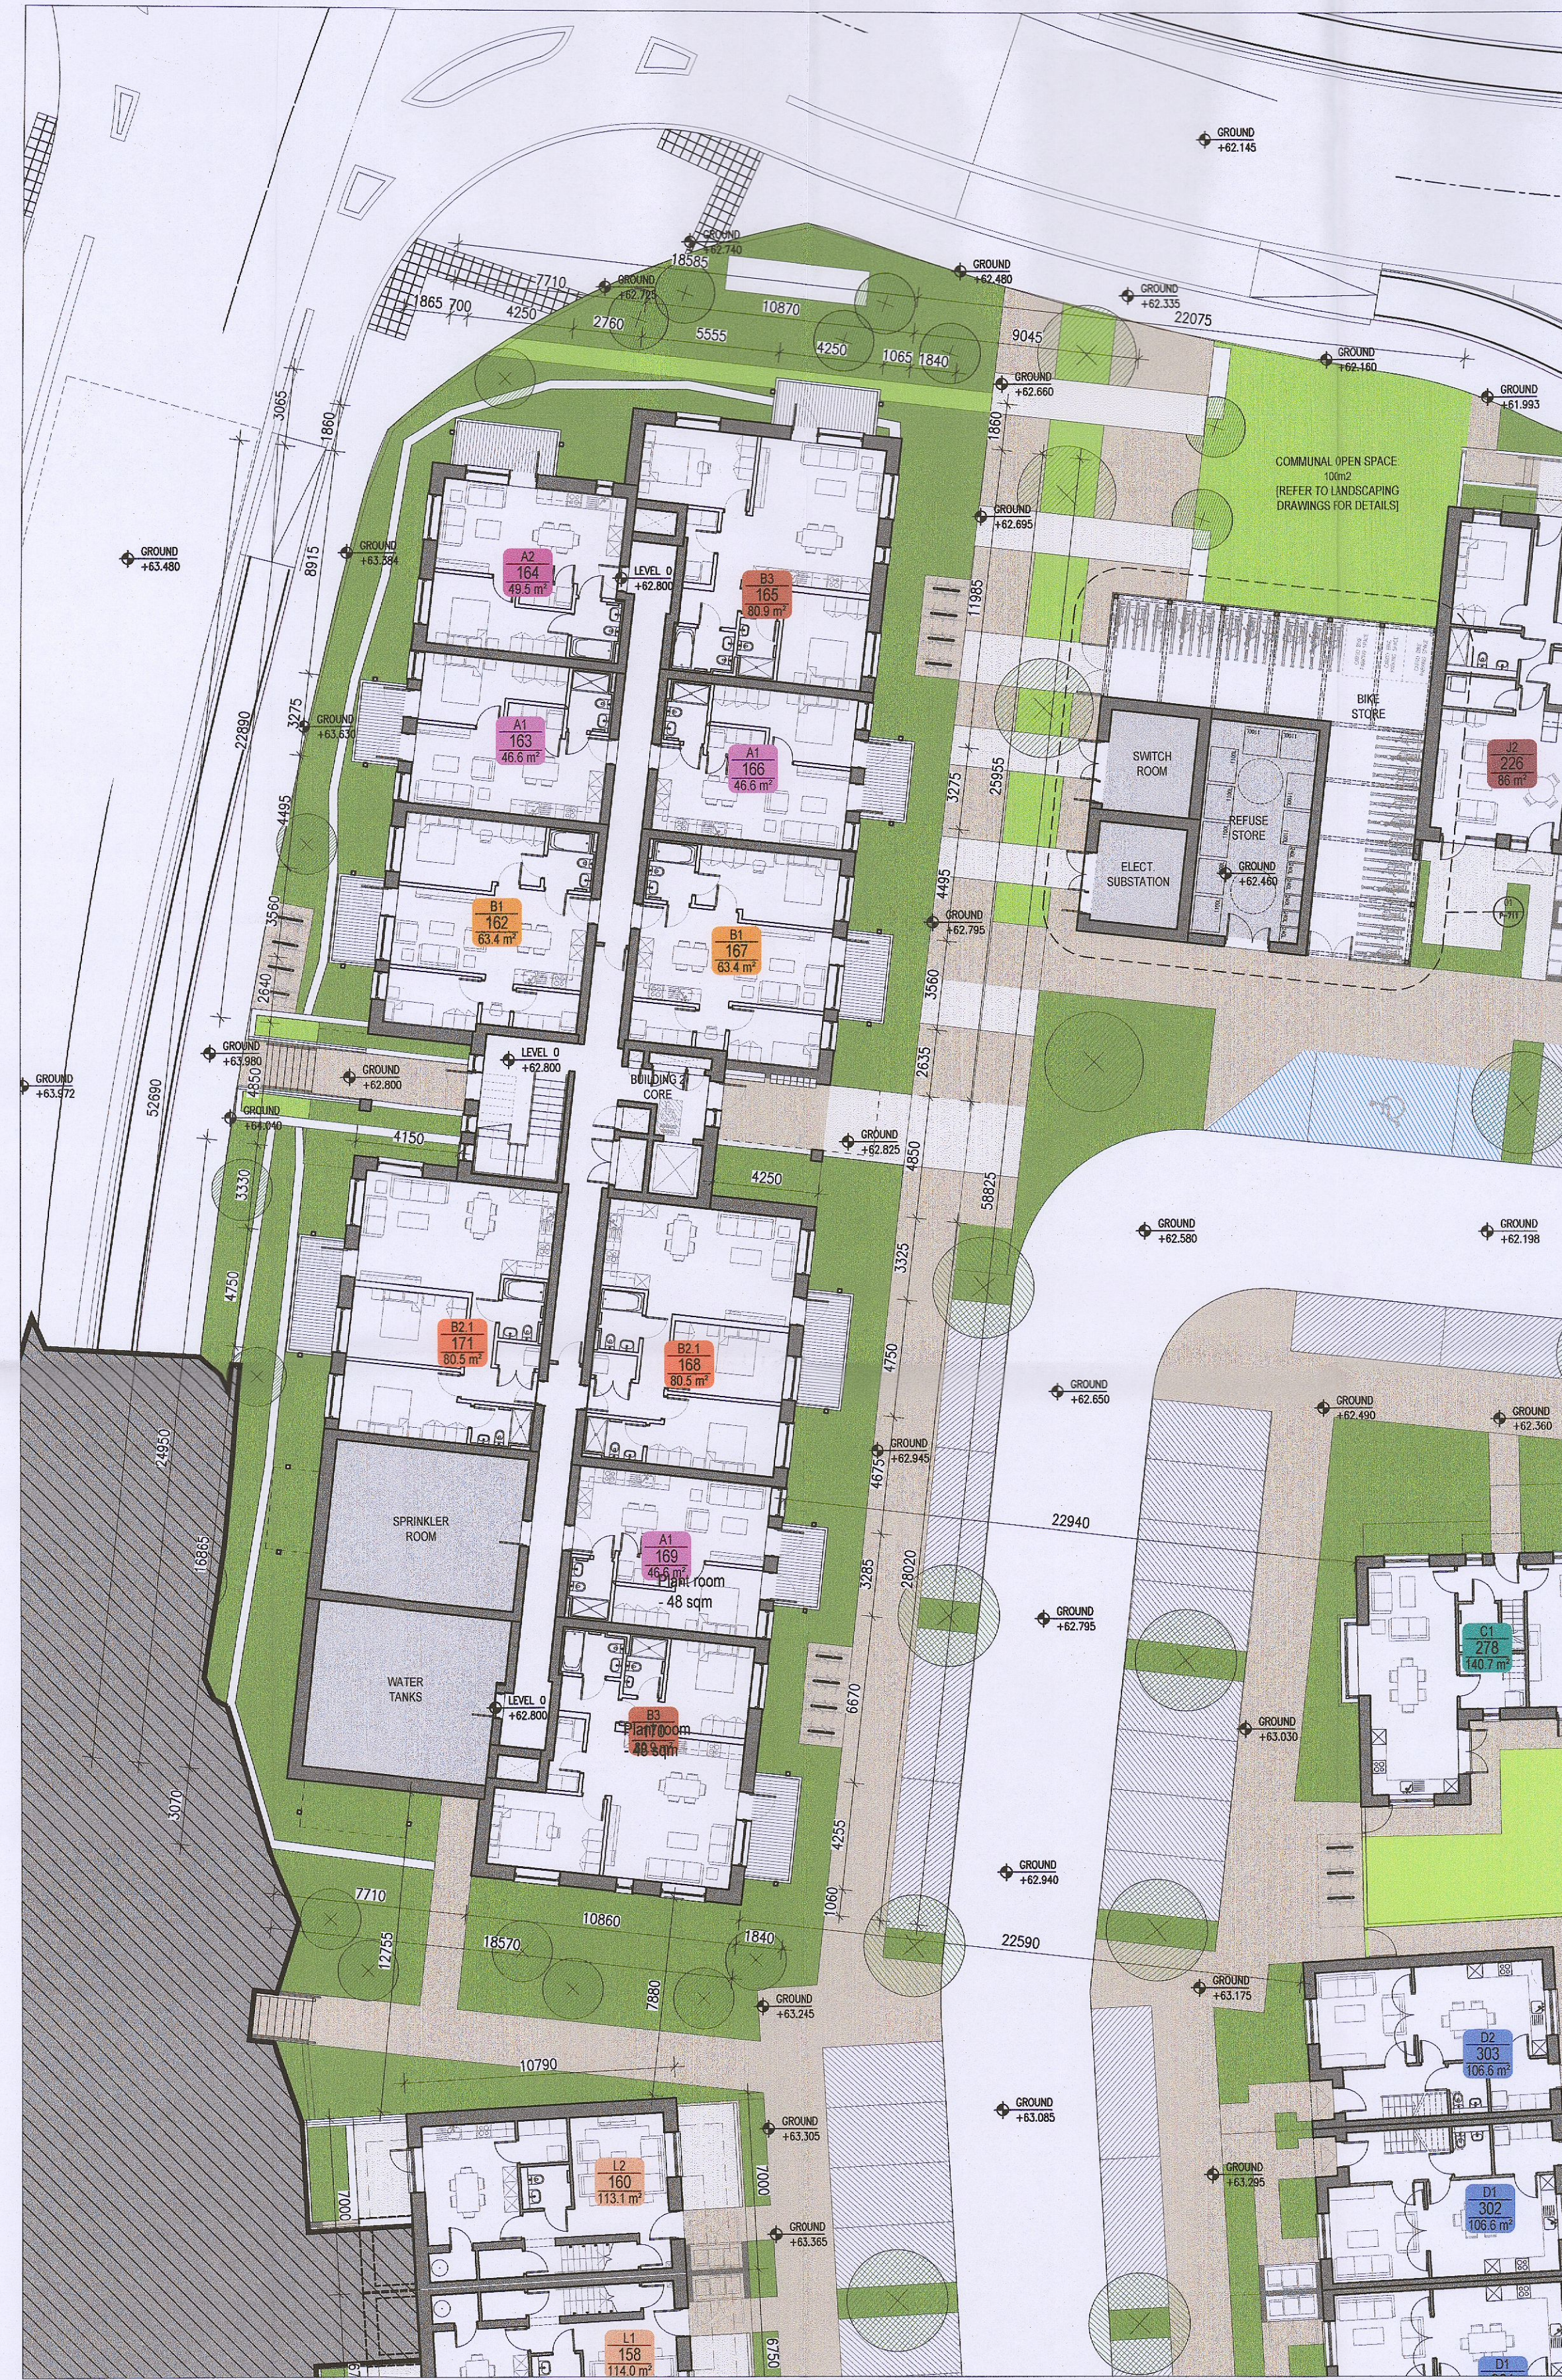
GROUND +62.145

GROUND +62.740
18585
GROUND +62.725
7710
1865 700 4250
2780 5555
10870
4250 1065 1840
GROUND +62.480
GROUND +62.335
22075
9045
GROUND +62.660
GROUND +62.160
GROUND +61.993

COMMUNAL OPEN SPACE 100m2 [REFER TO LANDSCAPING DRAWINGS FOR DETAILS]

GROUND +63.480
3065
1860
8915
GROUND +63.380
GROUND +62.695
1860

A2 164 49.5 m²
LEVEL 0 +62.800
B3 165 80.9 m²
11985

22890
3275
GROUND +63.630
A1 163 46.6 m²
A1 166 46.6 m²
BIKE STORE
SWITCH ROOM
25955
3275
226 86 m²

4495
REFUSE STORE
ELECT SUBSTATION
GROUND +62.460

3560
B1 162 63.4 m²
B1 167 63.4 m²
4495
GROUND +62.795
2640
3560

GROUND +63.972
52680
GROUND +63.980
LEVEL 0 +62.800
GROUND +62.800
BUILDING CORE
2635
4350
GROUND +63.040
GROUND +62.825
4150
4850
4250
3330
58825
GROUND +62.580
GROUND +62.198

3325
4750
B2.1 171 80.5 m²
B2.1 168 80.5 m²
4750
GROUND +62.650
GROUND +62.490
GROUND +62.360

24950
GROUND +62.945
4675
SPRINKLER ROOM
22940
16865
A1 169 46.6 m²
Plant room 48 sqm
3285
28020
GROUND +62.795
C1 278 140.7 m²

WATER TANKS
LEVEL 0 +62.800
B3 170 Plant room 40 sqm
6670
GROUND +63.030

3070
4255
GROUND +62.940
1060
7710
12755
22590
18570
10860
1840
GROUND +63.175
7880
GROUND +63.245
D2 303 106.5 m²
10790
GROUND +63.085

GROUND +63.305
L2 160 113.1 m²
7000
7000
GROUND +63.295
GROUND +63.365
D1 302 106.5 m²
L1 158 114.0 m²
6750
D1